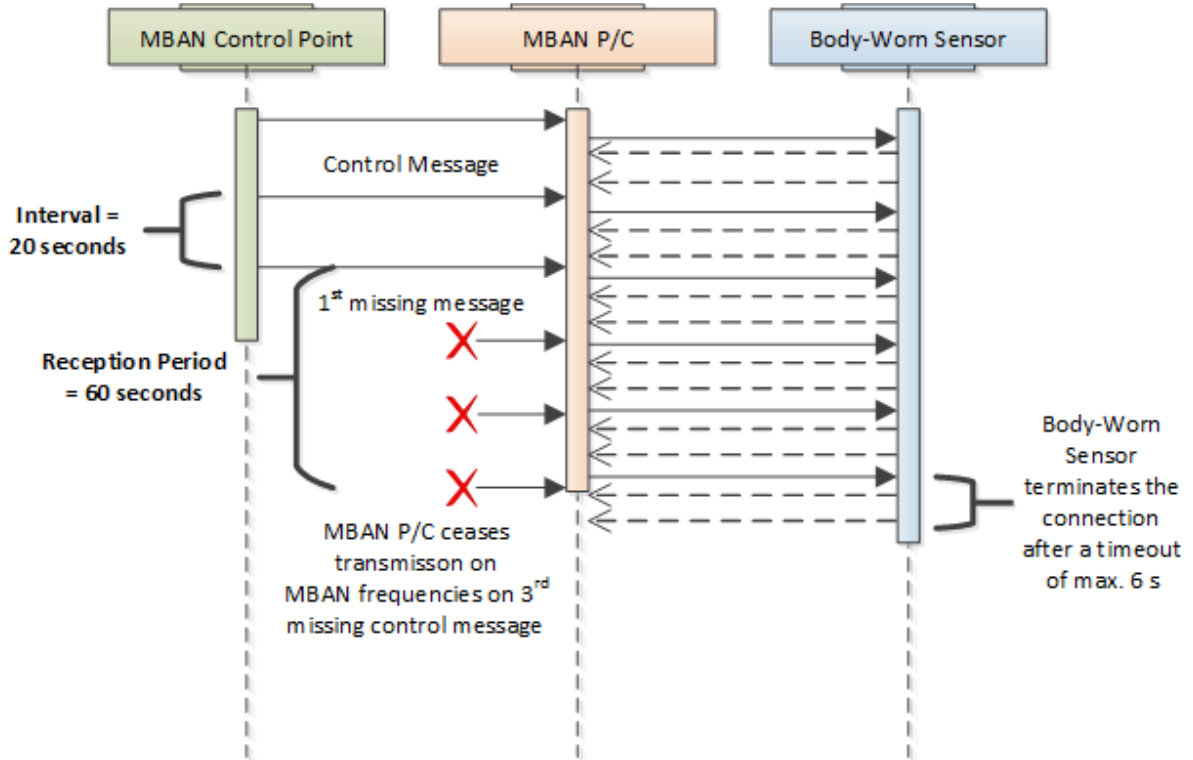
MBAN Control Point

MBAN P/C

Body-Worn Sensor

Control Message

Interval = 20 seconds

1$^{st}$ missing message

Reception Period = 60 seconds

MBAN P/C ceases transmisson on MBAN frequencies on 3$^{rd}$ missing control message

Body-Worn Sensor terminates the connection after a timeout of max. 6 s